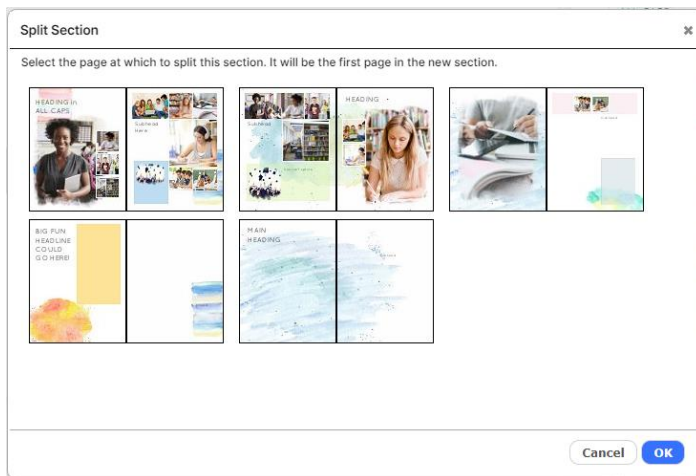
Split Section

×

Select the page at which to split this section. It will be the first page in the new section.

HEADING IN ALL CAPS

Subhead Here

HEADING

Subhead

BIG FUN HEADLINE COULD GO HERE!

MAIN HEADING

Cancel

OK